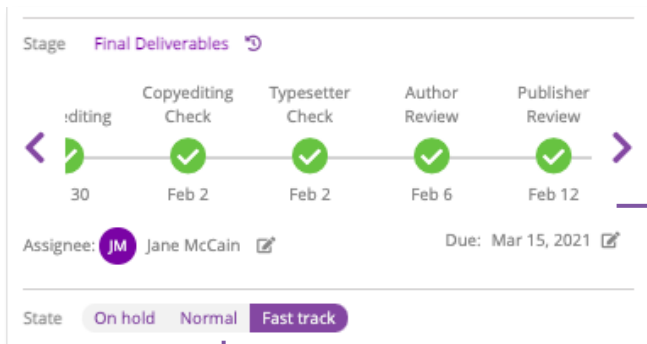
Stage Final Deliverables

editing
30

Copyediting Check
Feb 2

Typesetter Check
Feb 2

Author Review
Feb 6

Publisher Review
Feb 12

Assignee: JM Jane McCain

Due: Mar 15, 2021

State On hold Normal Fast track